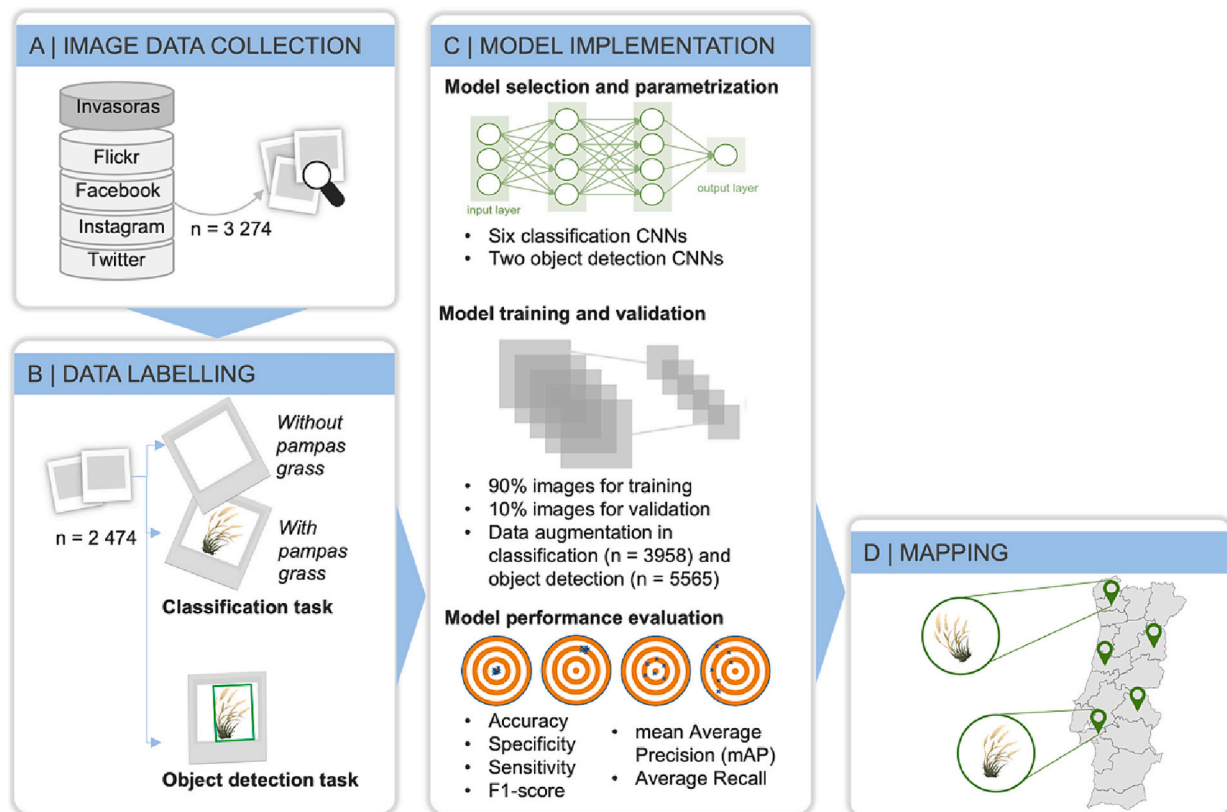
A | IMAGE DATA COLLECTION

Invasoras
Flickr
Facebook
Instagram
Twitter

n = 3 274

B | DATA LABELLING

n = 2 474

Without pampas grass

With pampas grass

Classification task

Object detection task

C | MODEL IMPLEMENTATION

Model selection and parametrization

input layer

output layer

• Six classification CNNs
• Two object detection CNNs

Model training and validation

• 90% images for training
• 10% images for validation
• Data augmentation in classification (n = 3958) and object detection (n = 5565)

Model performance evaluation

• Accuracy
• Specificity
• Sensitivity
• F1-score

• mean Average Precision (mAP)
• Average Recall

D | MAPPING